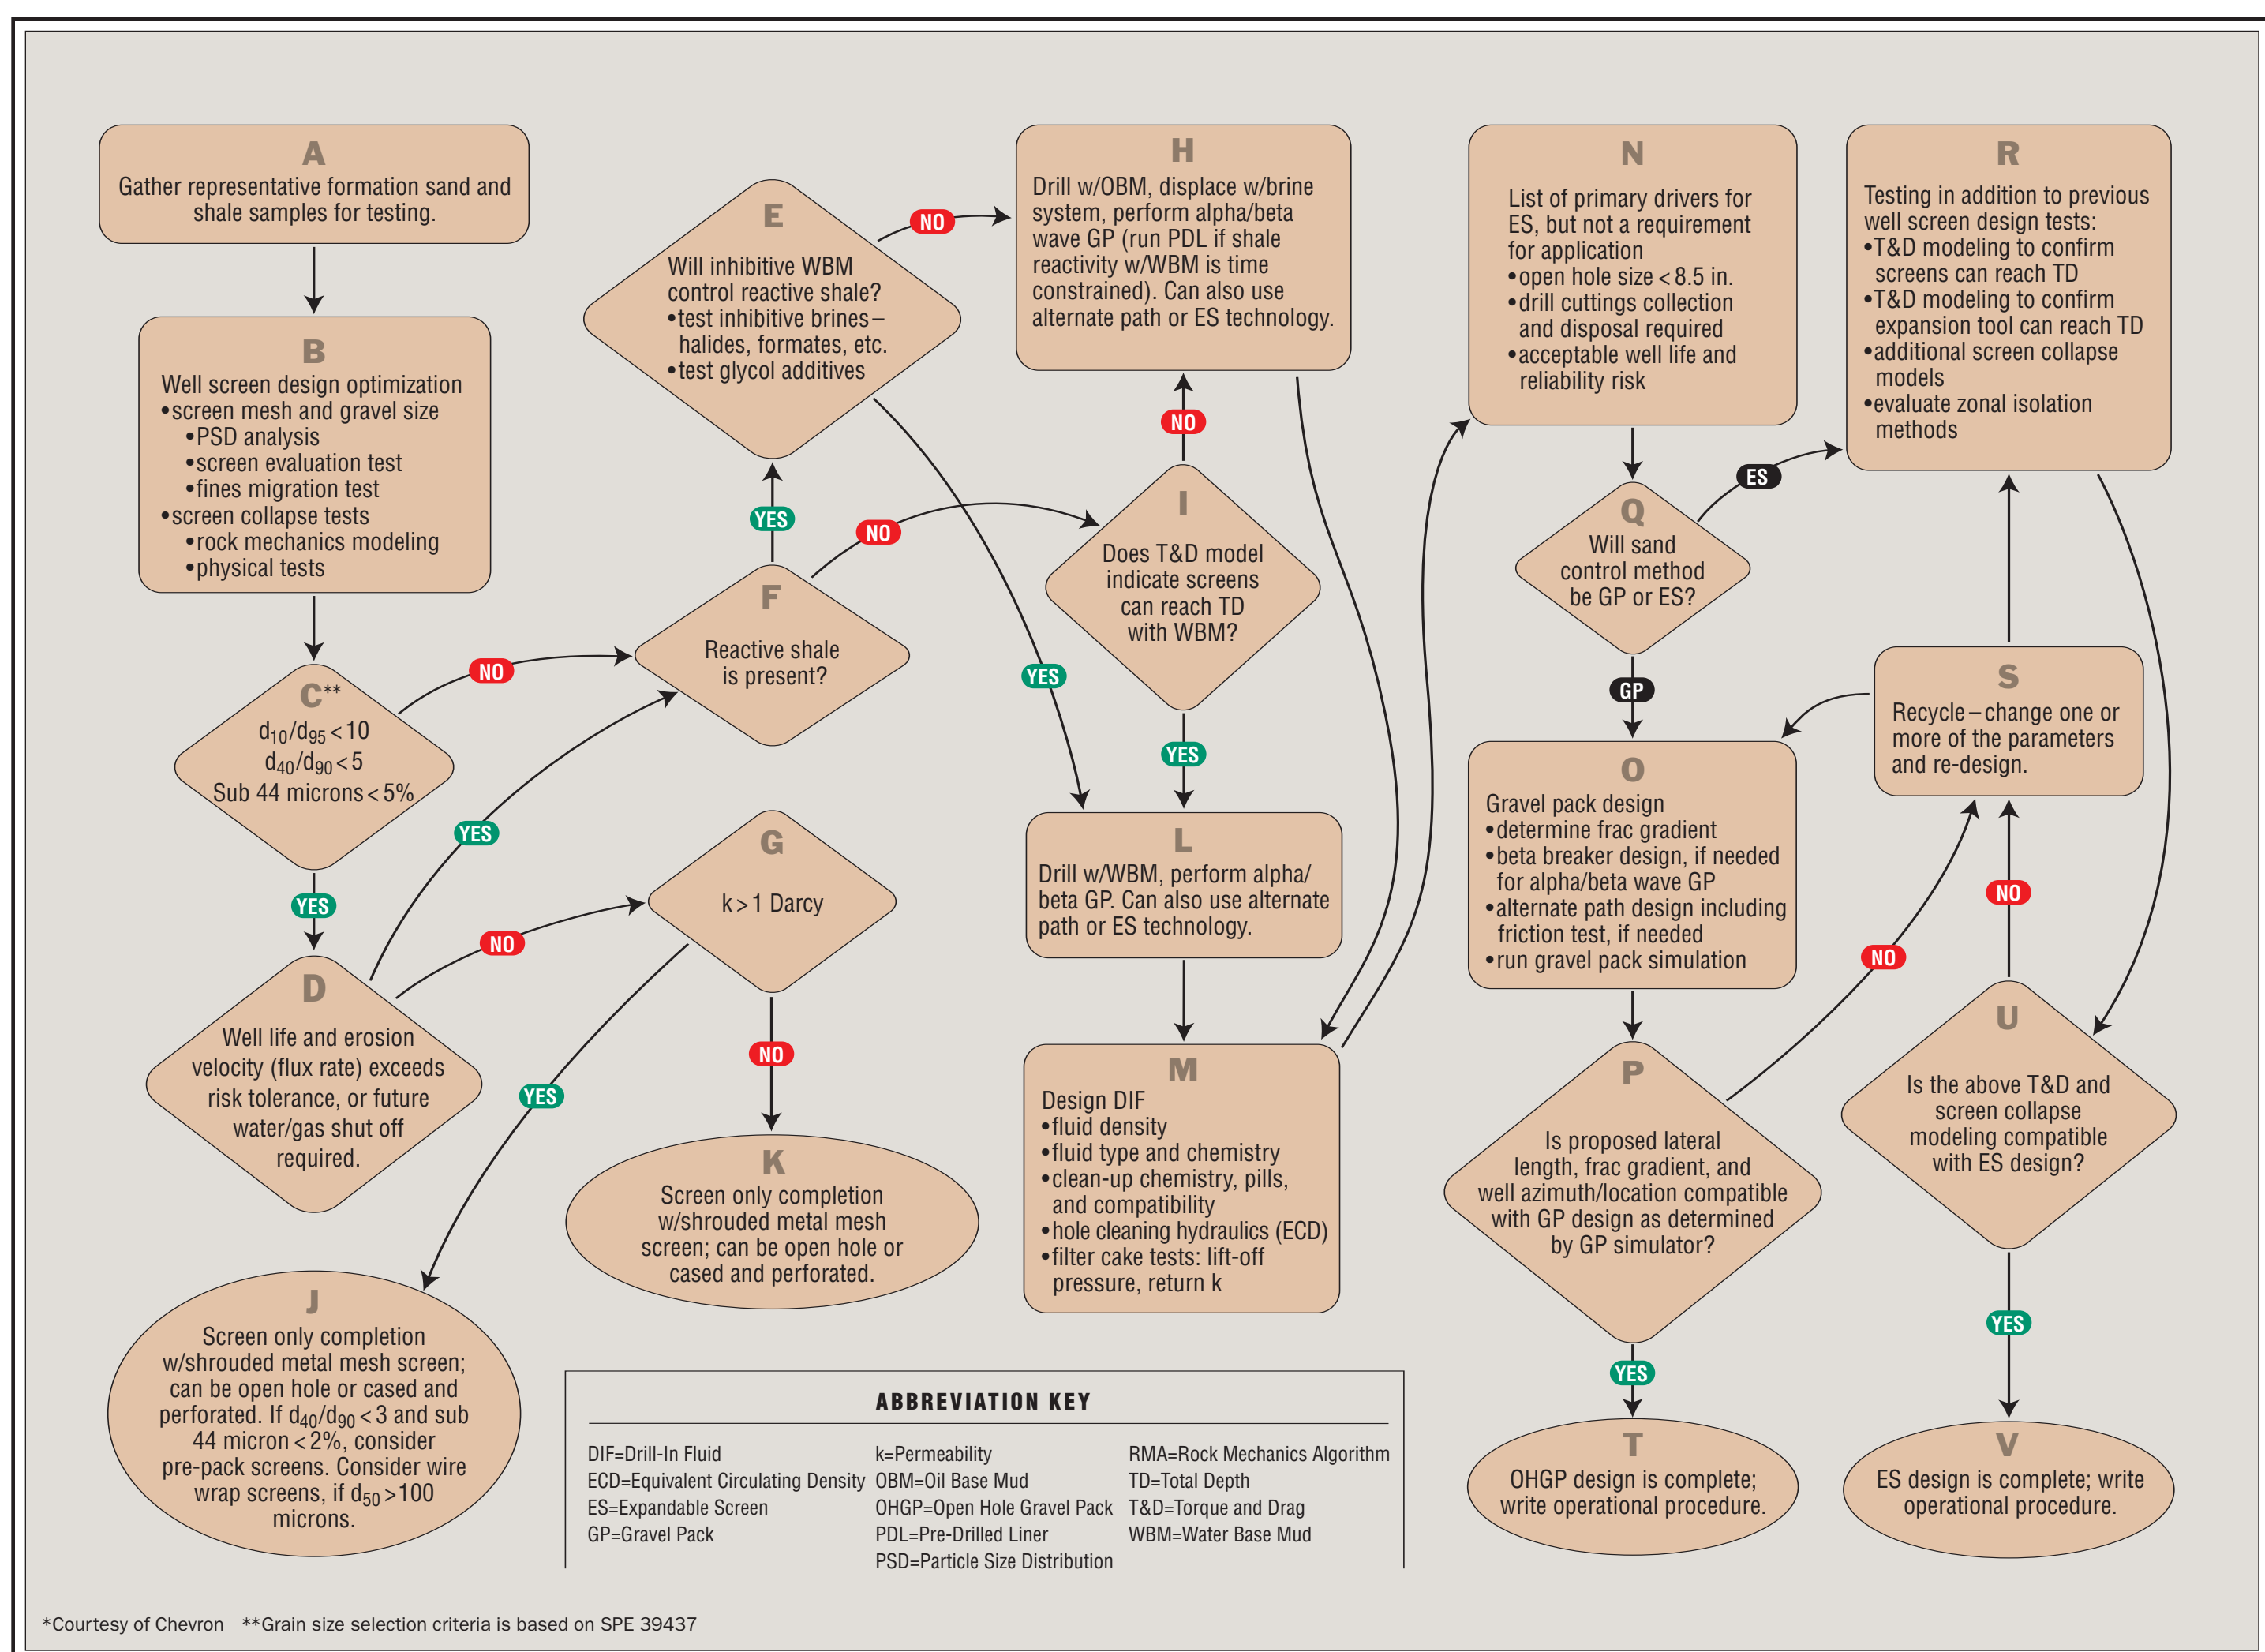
A
Gather representative formation sand and shale samples for testing.

B
Well screen design optimization
•screen mesh and gravel size
•PSD analysis
•screen evaluation test
•fines migration test
•screen collapse tests
•rock mechanics modeling
•physical tests

C**
$d_{10}/d_{95}<10$
$d_{40}/d_{90}<5$
Sub 44 microns < 5%

NO

YES

D
Well life and erosion velocity (flux rate) exceeds risk tolerance, or future water/gas shut off required.

YES

NO

E
Will inhibitive WBM control reactive shale?
•test inhibitive brines – halides, formates, etc.
•test glycol additives

NO

YES

NO

F
Reactive shale is present?

G
k > 1 Darcy

NO

YES

K
Screen only completion w/shrouded metal mesh screen; can be open hole or cased and perforated.

J
Screen only completion w/shrouded metal mesh screen; can be open hole or cased and perforated. If $d_{40}/d_{90}<3$ and sub 44 micron < 2%, consider pre-pack screens. Consider wire wrap screens, if $d_{50}>100$ microns.

H
Drill w/OBM, displace w/brine system, perform alpha/beta wave GP (run PDL if shale reactivity w/WBM is time constrained). Can also use alternate path or ES technology.

NO

I
Does T&D model indicate screens can reach TD with WBM?

YES

YES

L
Drill w/WBM, perform alpha/beta GP. Can also use alternate path or ES technology.

M
Design DIF
•fluid density
•fluid type and chemistry
•clean-up chemistry, pills, and compatibility
•hole cleaning hydraulics (ECD)
•filter cake tests: lift-off pressure, return k

N
List of primary drivers for ES, but not a requirement for application
•open hole size < 8.5 in.
•drill cuttings collection and disposal required
•acceptable well life and reliability risk

Q
Will sand control method be GP or ES?

ES

GP

O
Gravel pack design
•determine frac gradient
•beta breaker design, if needed for alpha/beta wave GP
•alternate path design including friction test, if needed
•run gravel pack simulation

P
Is proposed lateral length, frac gradient, and well azimuth/location compatible with GP design as determined by GP simulator?

YES

T
OHGP design is complete; write operational procedure.

R
Testing in addition to previous well screen design tests:
•T&D modeling to confirm screens can reach TD
•T&D modeling to confirm expansion tool can reach TD
•additional screen collapse models
•evaluate zonal isolation methods

S
Recycle – change one or more of the parameters and re-design.

NO

NO

U
Is the above T&D and screen collapse modeling compatible with ES design?

YES

V
ES design is complete; write operational procedure.

ABBREVIATION KEY
DIF=Drill-In Fluid
ECD=Equivalent Circulating Density
ES=Expandable Screen
GP=Gravel Pack
k=Permeability
OBM=Oil Base Mud
OHGP=Open Hole Gravel Pack
PDL=Pre-Drilled Liner
PSD=Particle Size Distribution
RMA=Rock Mechanics Algorithm
TD=Total Depth
T&D=Torque and Drag
WBM=Water Base Mud

*Courtesy of Chevron **Grain size selection criteria is based on SPE 39437